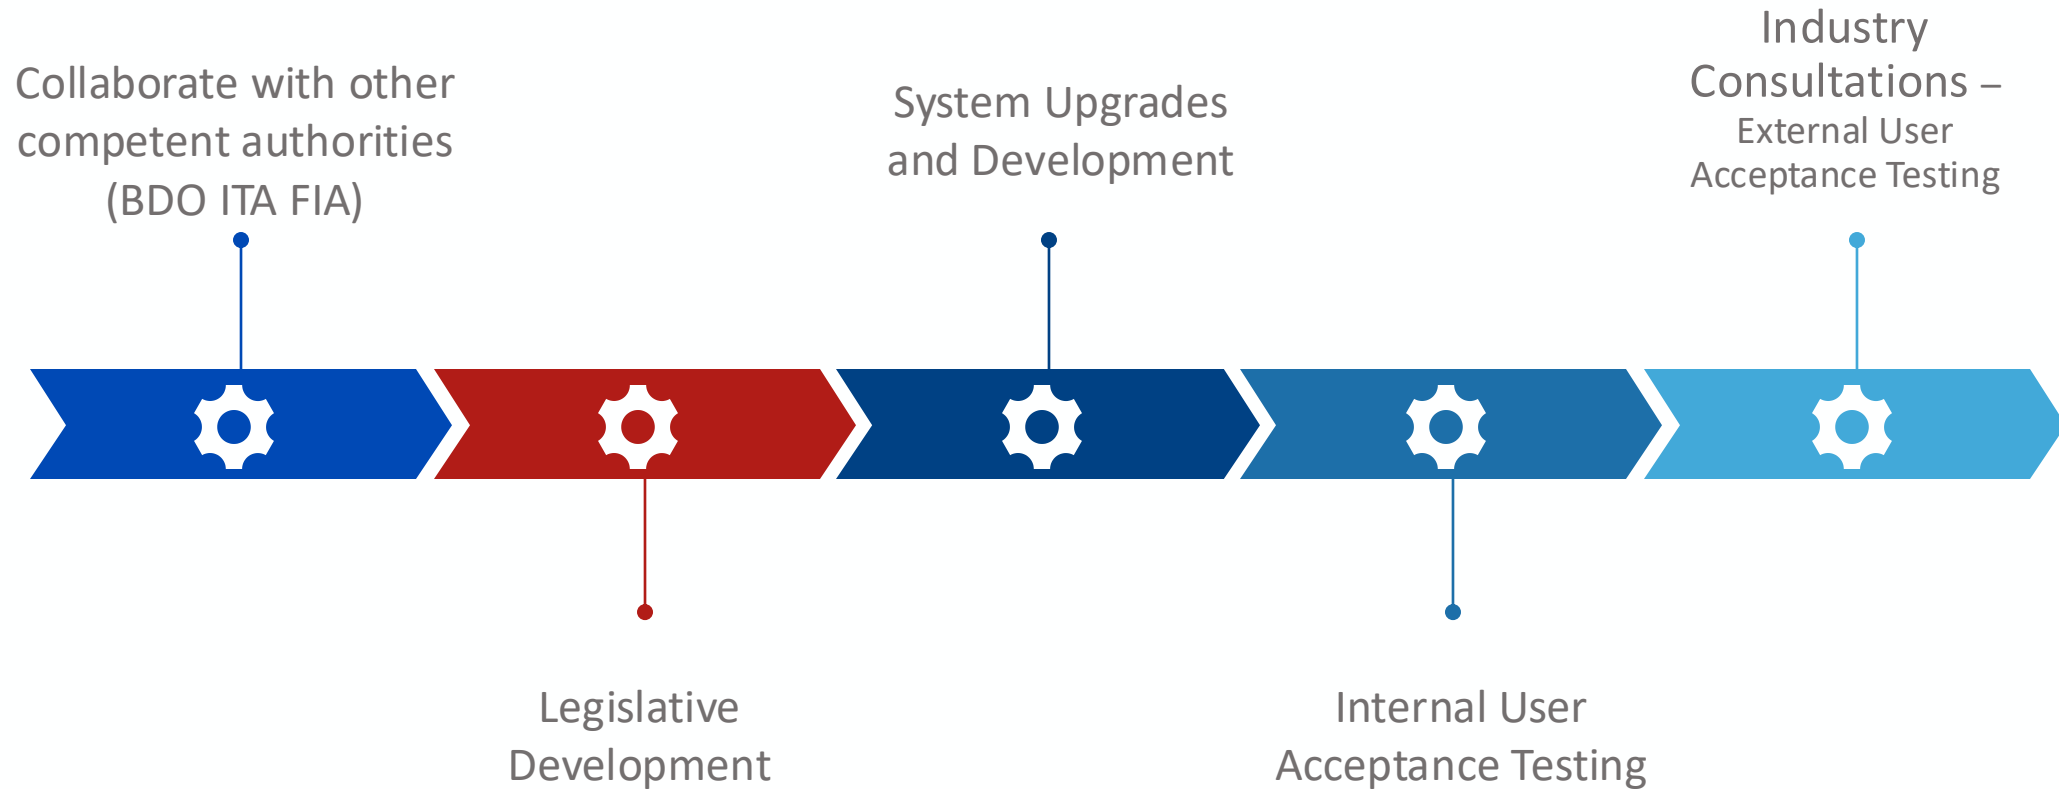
Collaborate with other competent authorities (BDO ITA FIA)

Legislative Development

System Upgrades and Development

Internal User Acceptance Testing

Industry Consultations – External User Acceptance Testing